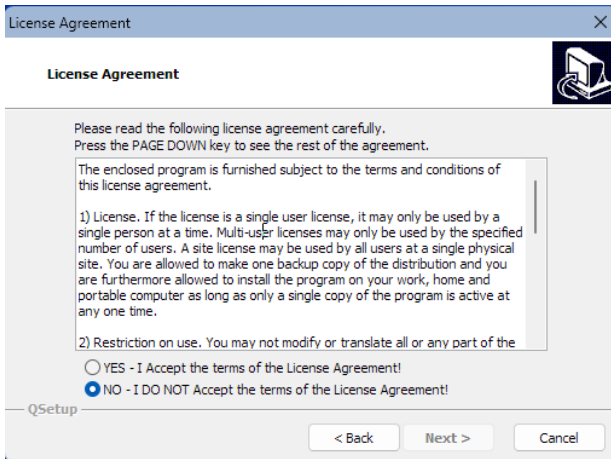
License Agreement

License Agreement

Please read the following license agreement carefully.
Press the PAGE DOWN key to see the rest of the agreement.

The enclosed program is furnished subject to the terms and conditions of this license agreement.

1) License. If the license is a single user license, it may only be used by a single person at a time. Multi-user licenses may only be used by the specified number of users. A site license may be used by all users at a single physical site. You are allowed to make one backup copy of the distribution and you are furthermore allowed to install the program on your work, home and portable computer as long as only a single copy of the program is active at any one time.

2) Restriction on use. You may not modify or translate all or any part of the

YES - I Accept the terms of the License Agreement!

NO - I DO NOT Accept the terms of the License Agreement!

QSetup

< Back

Next >

Cancel